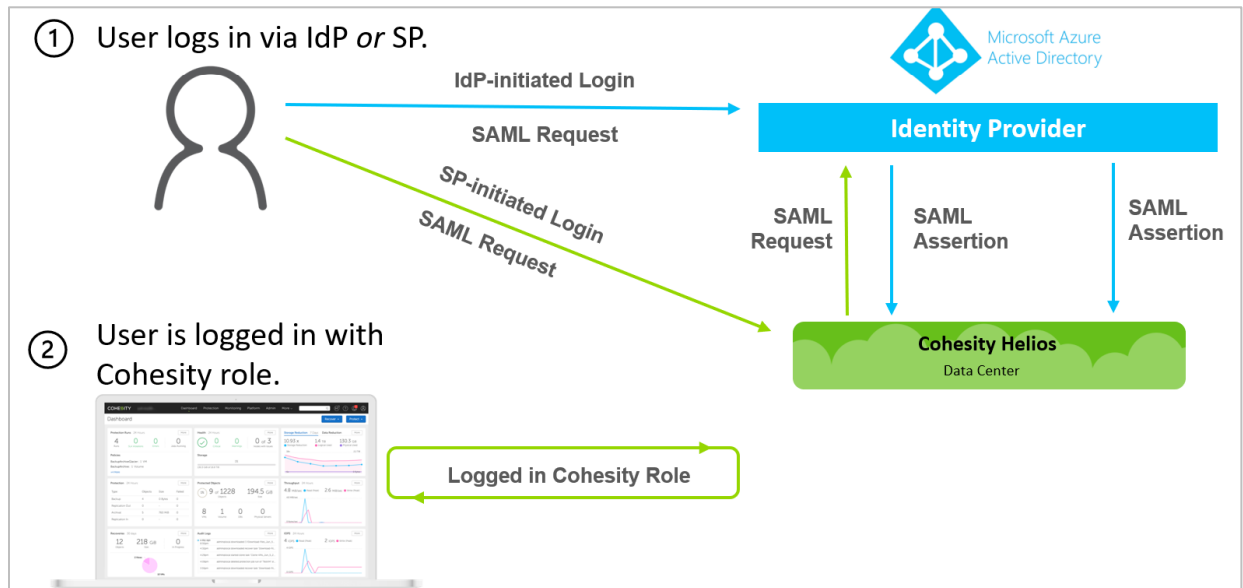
① User logs in via IdP *or* SP.

Microsoft Azure Active Directory

IdP-initiated Login

SAML Request

Identity Provider

SP-initiated Login

SAML Request

SAML Request

SAML Assertion

SAML Assertion

② User is logged in with Cohesity role.

Cohesity Helios

Data Center

COHESITY

Dashboard

Logged in Cohesity Role